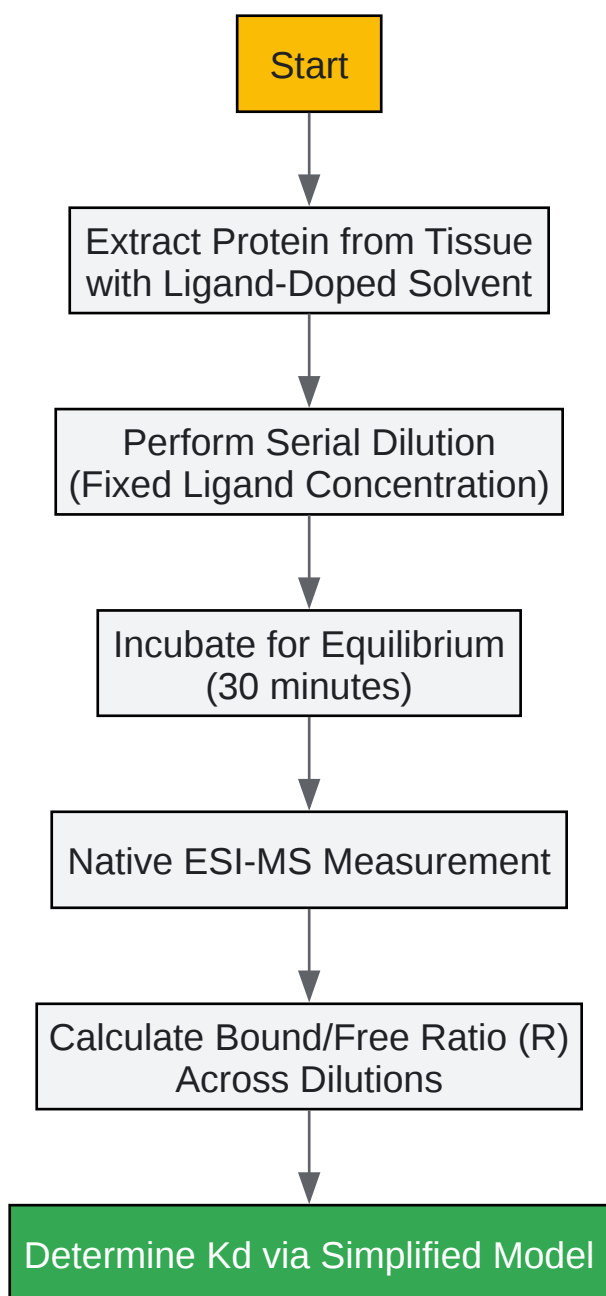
Start

Extract Protein from Tissue with Ligand-Doped Solvent

Perform Serial Dilution (Fixed Ligand Concentration)

Incubate for Equilibrium (30 minutes)

Native ESI-MS Measurement

Calculate Bound/Free Ratio (R) Across Dilutions

Determine Kd via Simplified Model